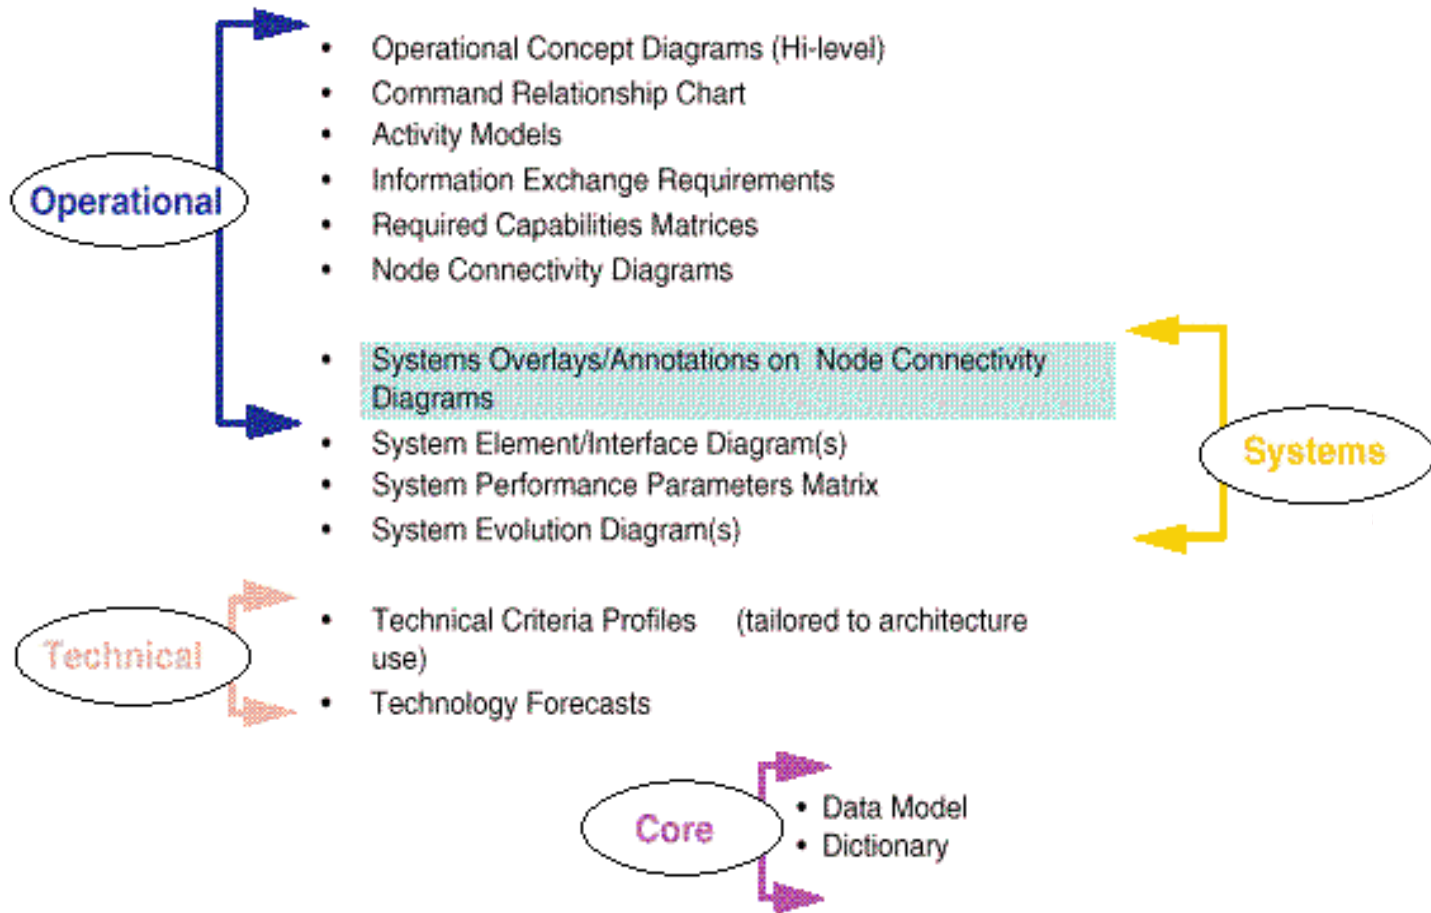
Operational

- Operational Concept Diagrams (Hi-level)
- Command Relationship Chart
- Activity Models
- Information Exchange Requirements
- Required Capabilities Matrices
- Node Connectivity Diagrams

- Systems Overlays/Annotations on Node Connectivity Diagrams
- System Element/Interface Diagram(s)
- System Performance Parameters Matrix
- System Evolution Diagram(s)

Systems

Technical

- Technical Criteria Profiles (tailored to architecture use)
- Technology Forecasts

Core

- Data Model
- Dictionary